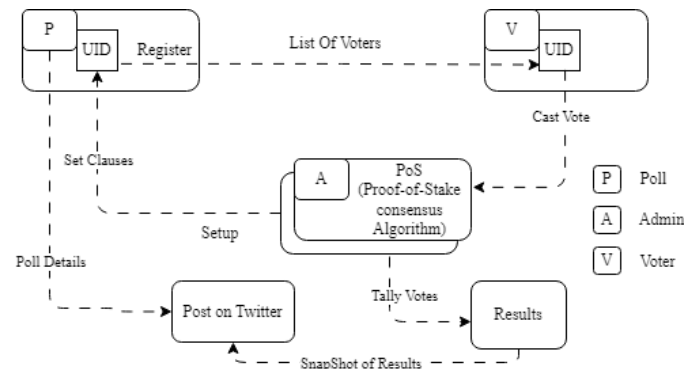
P

UID

Register

List Of Voters

V

UID

Cast Vote

Set Clauses

A

PoS (Proof-of-Stake consensus Algorithm)

Setup

P Poll

A Admin

V Voter

Poll Details

Tally Votes

Post on Twitter

Results

SnapShot of Results